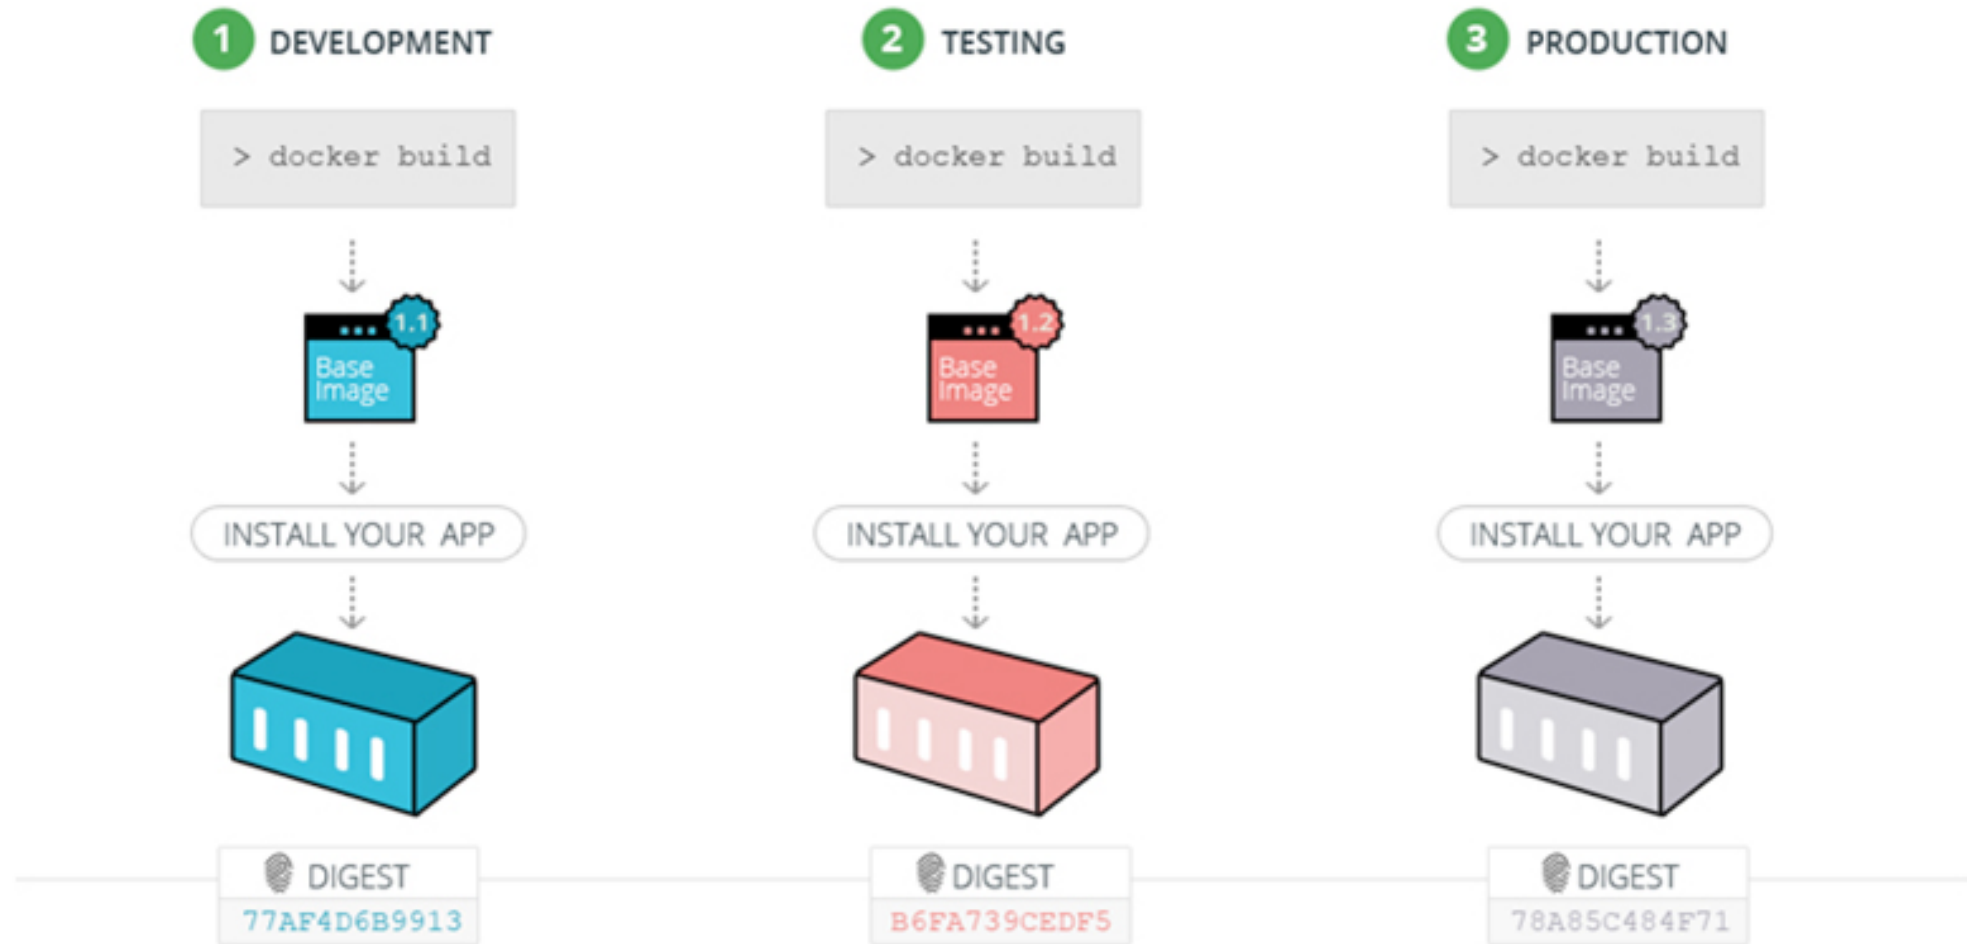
1 DEVELOPMENT

> docker build

1.1
Base Image

INSTALL YOUR APP

DIGEST
77AF4D6B9913

2 TESTING

> docker build

1.2
Base Image

INSTALL YOUR APP

DIGEST
B6FA739CEDF5

3 PRODUCTION

> docker build

1.3
Base Image

INSTALL YOUR APP

DIGEST
78A85C484F71